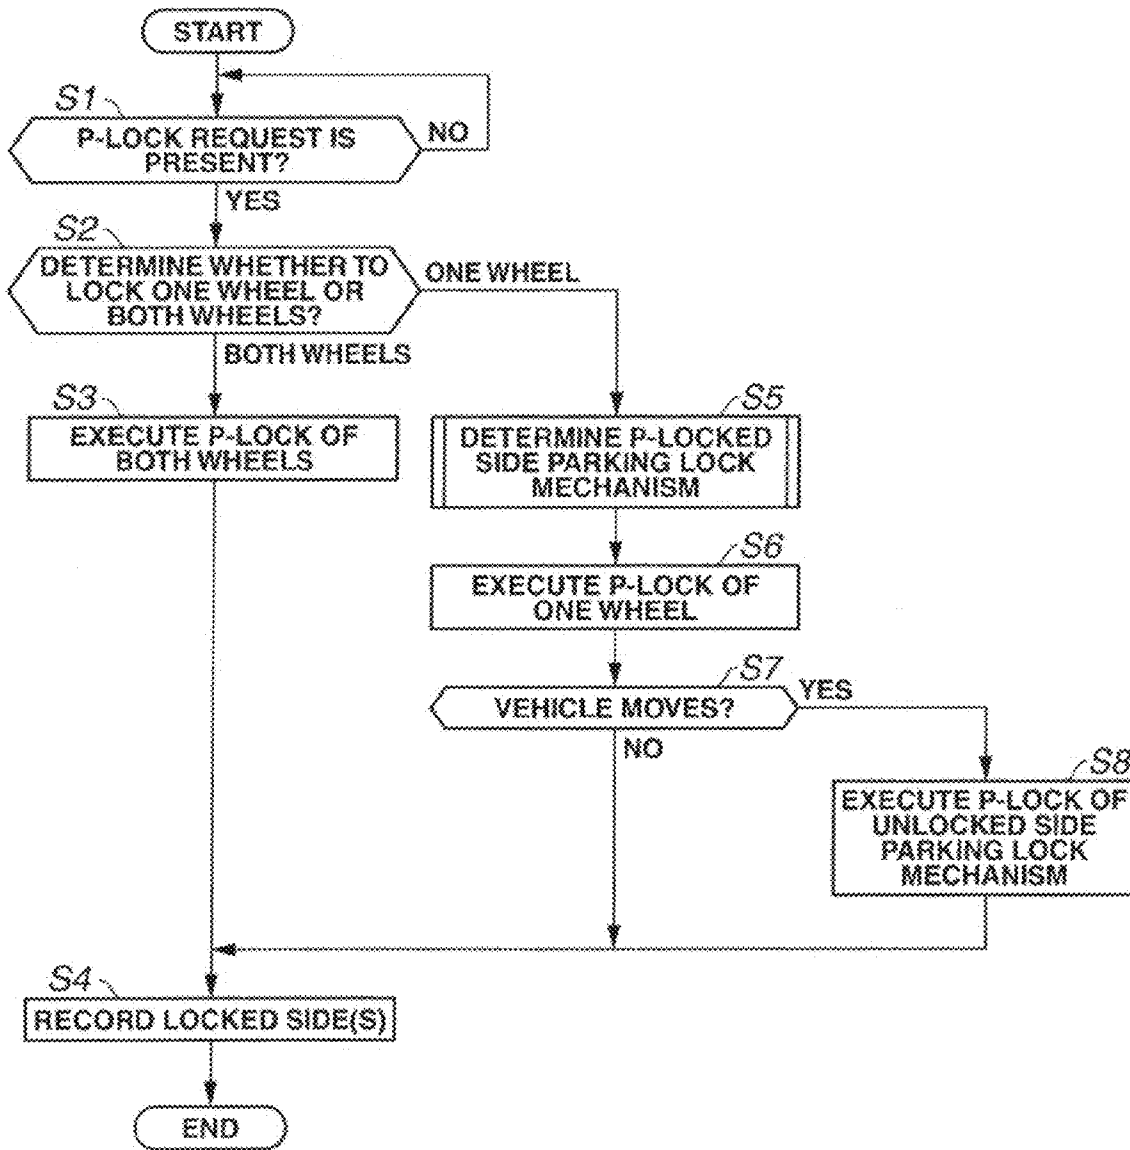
START

S1

P-LOCK REQUEST IS PRESENT?

NO

YES

S2

DETERMINE WHETHER TO LOCK ONE WHEEL OR BOTH WHEELS?

ONE WHEEL

BOTH WHEELS

S3

EXECUTE P-LOCK OF BOTH WHEELS

S5

DETERMINE P-LOCKED SIDE PARKING LOCK MECHANISM

S6

EXECUTE P-LOCK OF ONE WHEEL

S7

VEHICLE MOVES?

YES

NO

S8

EXECUTE P-LOCK OF UNLOCKED SIDE PARKING LOCK MECHANISM

S4

RECORD LOCKED SIDE(S)

END